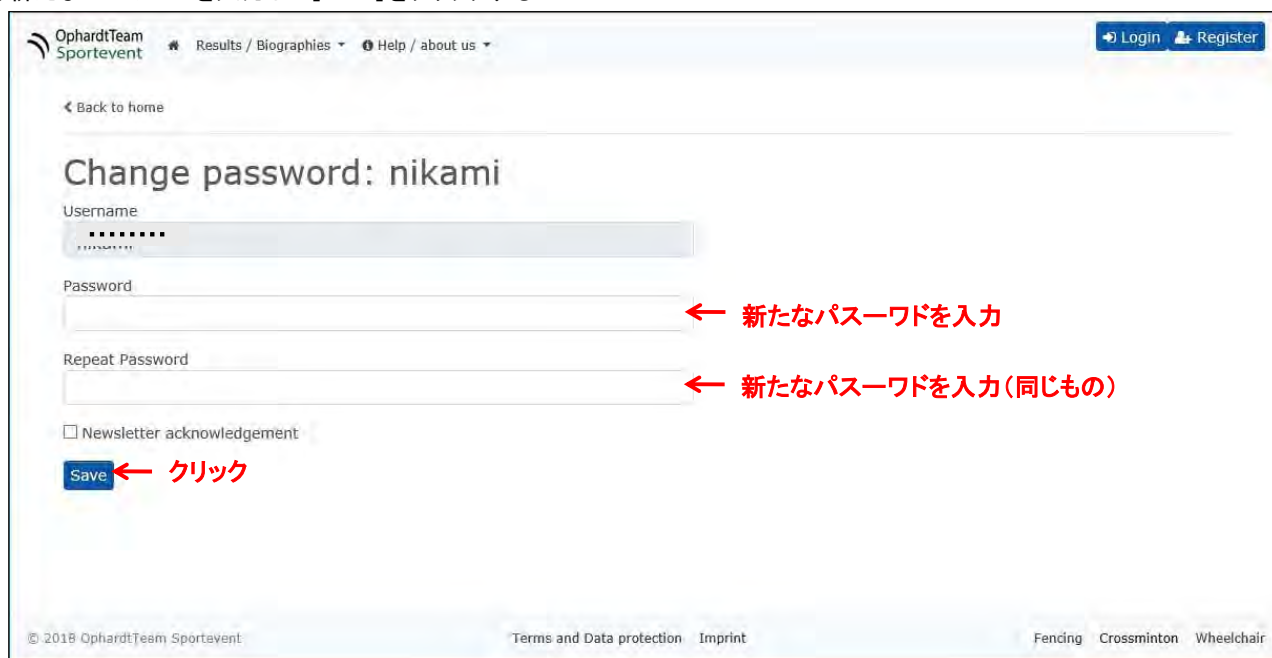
OphardtTeam Sportevent

Results / Biographies

Help / about us

Login

Register

Back to home

Change password: nikami

Username

••••••••

Password

← 新たなパスワードを入力

Repeat Password

← 新たなパスワードを入力（同じもの）

Newsletter acknowledgement

Save ← クリック

© 2018 OphardtTeam Sportevent

Terms and Data protection Imprint

Fencing Crossminton Wheelchair